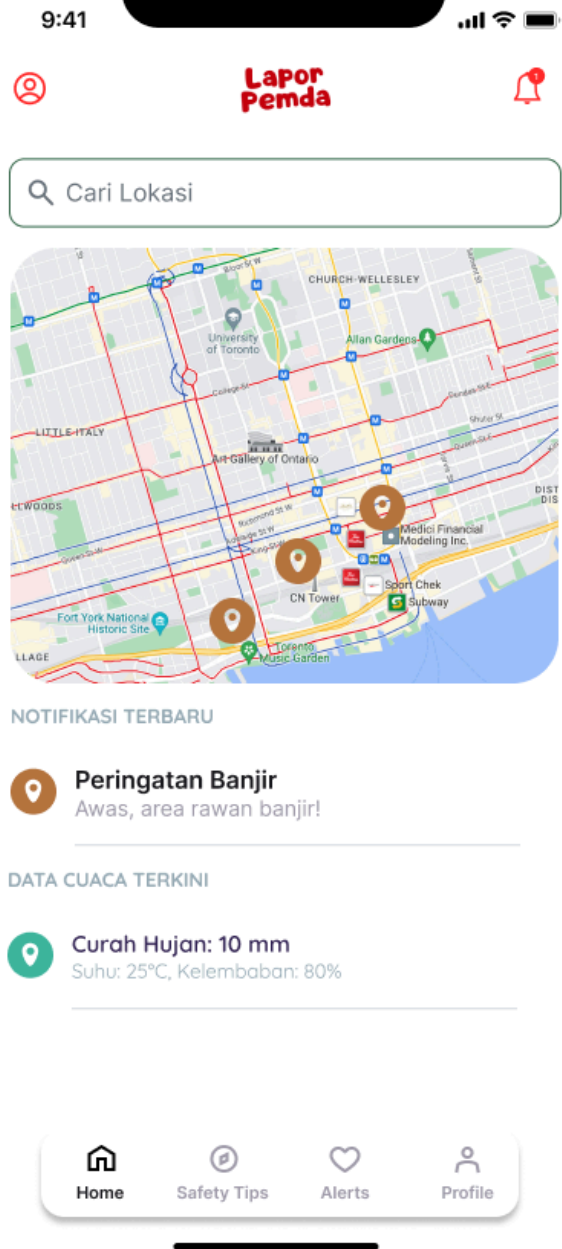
9:41

Lapor Pemda

1

Cari Lokasi

CHURCH-WELLESLEY
University of Toronto
Allan Gardens
LITTLE ITALY
Art Gallery of Ontario
LLWOODS
Medici Financial Modeling Inc.
Sport Chek
CN Tower
Subway
Fort York National Historic Site
LLAGE
Toronto Music Garden
DIST

NOTIFIKASI TERBARU

Peringatan Banjir
Awas, area rawan banjir!

DATA CUACA TERKINI

Curah Hujan: 10 mm
Suhu: 25°C, Kelembaban: 80%

Home
Safety Tips
Alerts
Profile